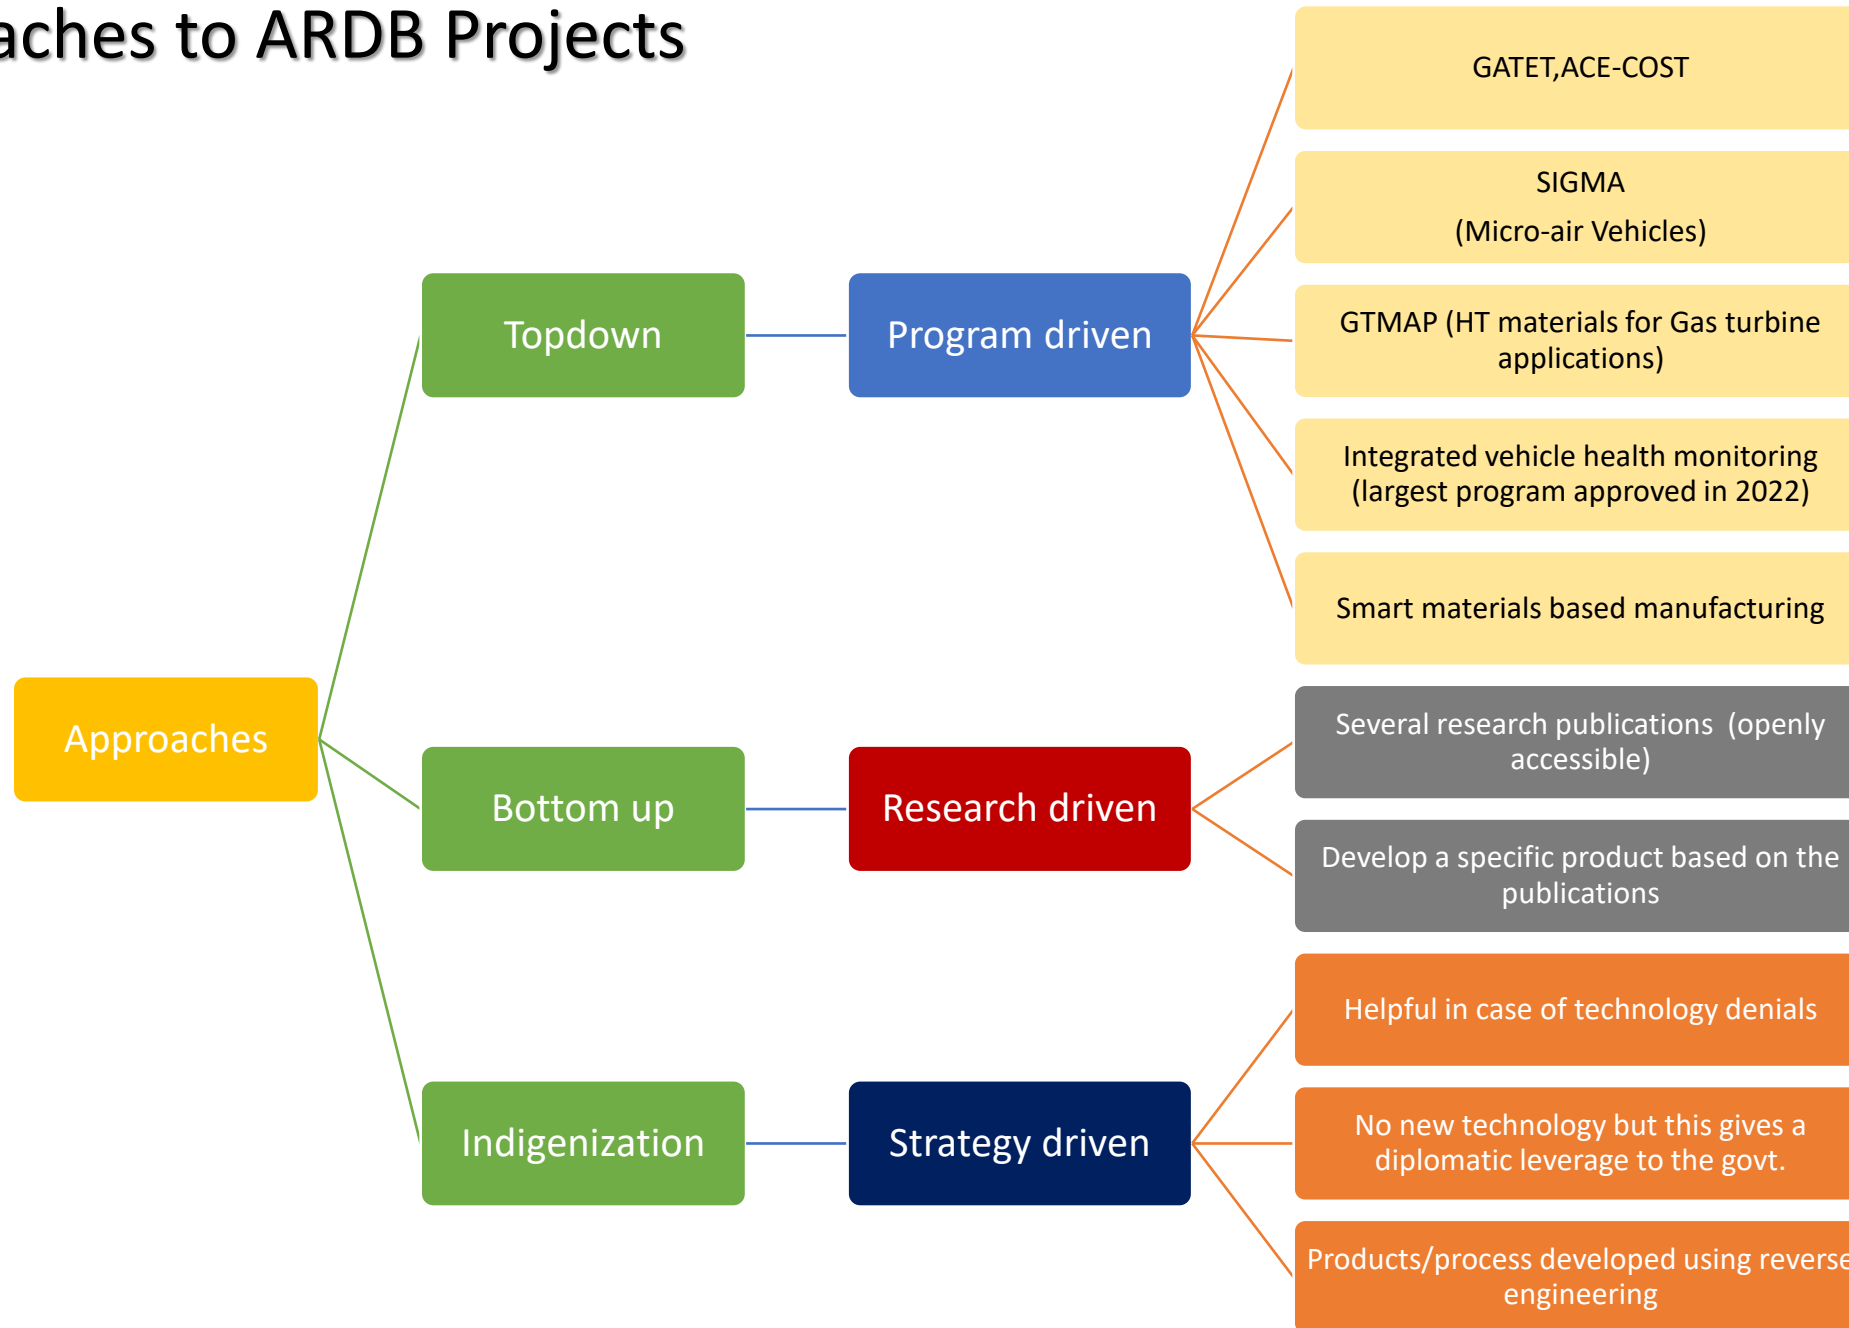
aches to ARDB Projects

Approaches

Topdown

Program driven

GATET,ACE-COST

SIGMA
(Micro-air Vehicles)

GTMAP (HT materials for Gas turbine applications)

Integrated vehicle health monitoring (largest program approved in 2022)

Smart materials based manufacturing

Bottom up

Research driven

Several research publications (openly accessible)

Develop a specific product based on the publications

Indigenization

Strategy driven

Helpful in case of technology denials

No new technology but this gives a diplomatic leverage to the govt.

Products/process developed using reverse engineering